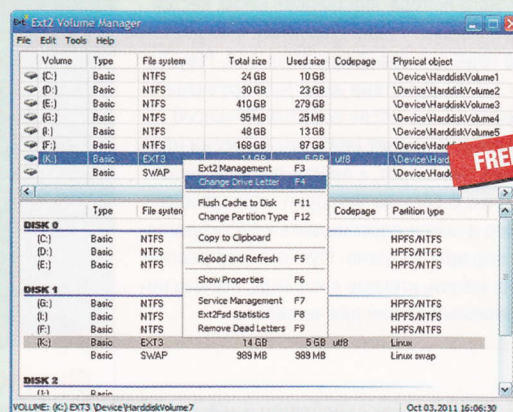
Ext2 Volume Manager

File Edit Tools Help

| Volume | Type | File system | Total size | Used size | Codepage | Physical object |
|---|---|---|---|---|---|---|
| (C:) | Basic | NTFS | 24 GB | 10 GB | | \Device\HarddiskVolume1 |
| (D:) | Basic | NTFS | 30 GB | 23 GB | | \Device\HarddiskVolume2 |
| (E:) | Basic | NTFS | 410 GB | 279 GB | | \Device\HarddiskVolume3 |
| (G:) | Basic | NTFS | 95 MB | 25 MB | | \Device\HarddiskVolume4 |
| (I:) | Basic | NTFS | 48 GB | 13 GB | | \Device\HarddiskVolume5 |
| (F:) | Basic | NTFS | 168 GB | 87 GB | | \Device\HarddiskVolume6 |
| (K:) | Basic | EXT3 | 14 GB | 5 GB | utf8 | \Device\Harddisk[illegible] |
| | Basic | SWAP | | | | \Device\Harddisk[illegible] |

FRE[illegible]

Ext2 Management F3
Change Drive Letter F4
Flush Cache to Disk F11
Change Partition Type F12
Copy to Clipboard
Reload and Refresh F5
Show Properties F6
Service Management F7
Ext2Fsd Statistics F8
Remove Dead Letters F9

| | Type | File system | | | Codepage | Partition type |
|---|---|---|---|---|---|---|
| DISK 0 | | | | | | |
| (C:) | Basic | NTFS | | | | HPFS/NTFS |
| (D:) | Basic | NTFS | | | | HPFS/NTFS |
| (E:) | Basic | NTFS | | | | HPFS/NTFS |
| DISK 1 | | | | | | |
| (G:) | Basic | NTFS | | | | HPFS/NTFS |
| (I:) | Basic | NTFS | | | | HPFS/NTFS |
| (F:) | Basic | NTFS | | | | HPFS/NTFS |
| (K:) | Basic | EXT3 | 14 GB | 5 GB | utf8 | Linux |
| | Basic | SWAP | 989 MB | 989 MB | | Linux swap |
| DISK 2 | | | | | | |
| (J:) | Basic | | | | | |

VOLUME: (C:) EXT3 \Device\HarddiskVolume7 Oct 03,2011 16:06:30